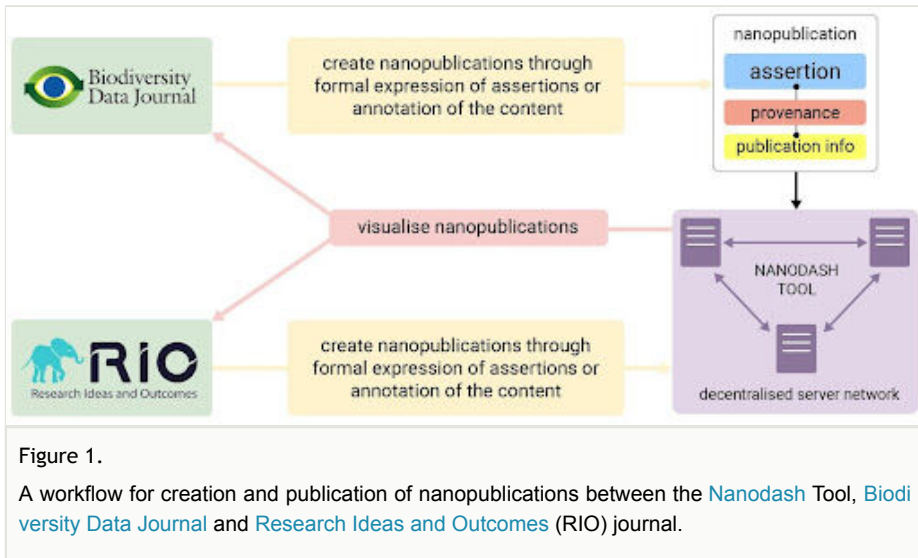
Biodiversity Data Journal

create nanopublications through formal expression of assertions or annotation of the content

nanopublication

assertion

provenance

publication info

visualise nanopublications

NANODASH TOOL

RIO

Research Ideas and Outcomes

create nanopublications through formal expression of assertions or annotation of the content

decentralised server network

Figure 1.

A workflow for creation and publication of nanopublications between the Nanodash Tool, Biodiversity Data Journal and Research Ideas and Outcomes (RIO) journal.